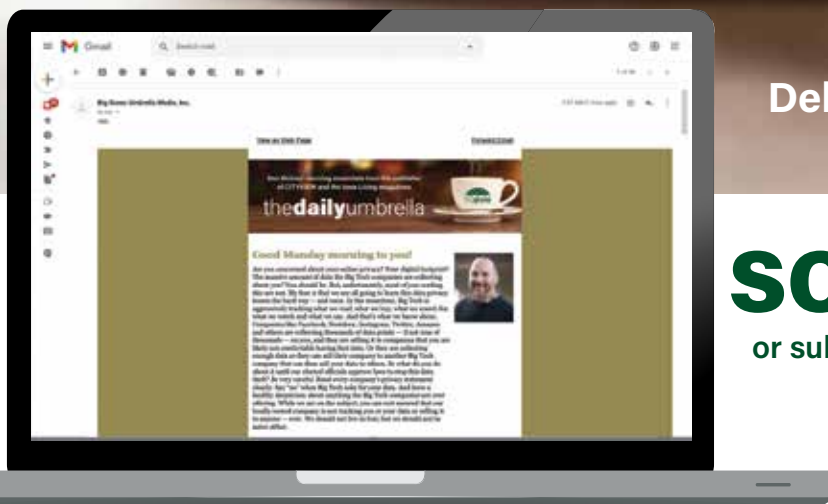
Gmail

Search mail

Big Green Umbrella Media, Inc.

View as Web Page

Forward Email

Your Monday morning essentials from the publisher of CITYVIEW and the Iowa Living magazines

thedailyumbrella

Good Monday morning to you!

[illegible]

Del

SC

or sul